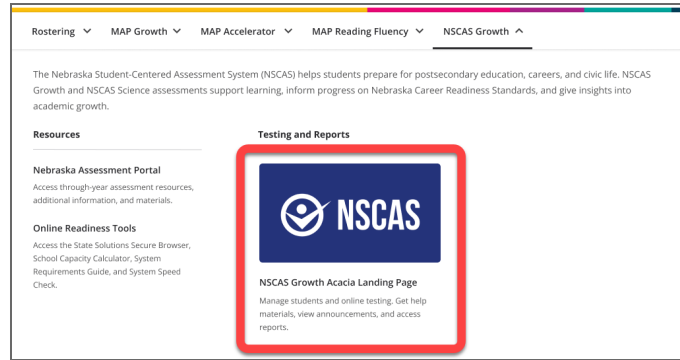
Rostering MAP Growth MAP Accelerator MAP Reading Fluency NSCAS Growth

The Nebraska Student-Centered Assessment System (NSCAS) helps students prepare for postsecondary education, careers, and civic life. NSCAS Growth and NSCAS Science assessments support learning, inform progress on Nebraska Career Readiness Standards, and give insights into academic growth.

Resources

Nebraska Assessment Portal

Access through-year assessment resources, additional information, and materials.

Online Readiness Tools

Access the State Solutions Secure Browser, School Capacity Calculator, System Requirements Guide, and System Speed Check.

Testing and Reports

NSCAS

NSCAS Growth Acacia Landing Page

Manage students and online testing. Get help materials, view announcements, and access reports.